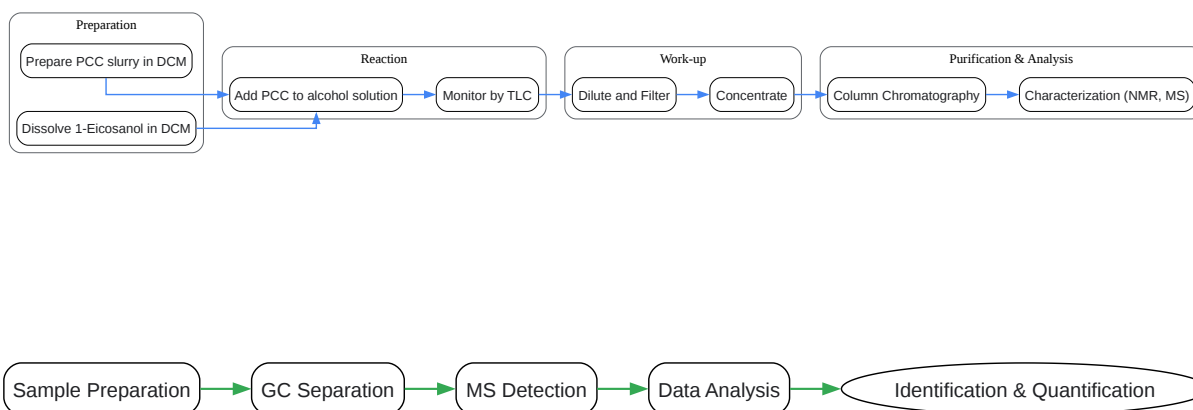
Preparation

Prepare PCC slurry in DCM

Dissolve 1-Eicosanol in DCM

Reaction

Add PCC to alcohol solution

Monitor by TLC

Work-up

Dilute and Filter

Concentrate

Purification & Analysis

Column Chromatography

Characterization (NMR, MS)

Sample Preparation

GC Separation

MS Detection

Data Analysis

Identification & Quantification